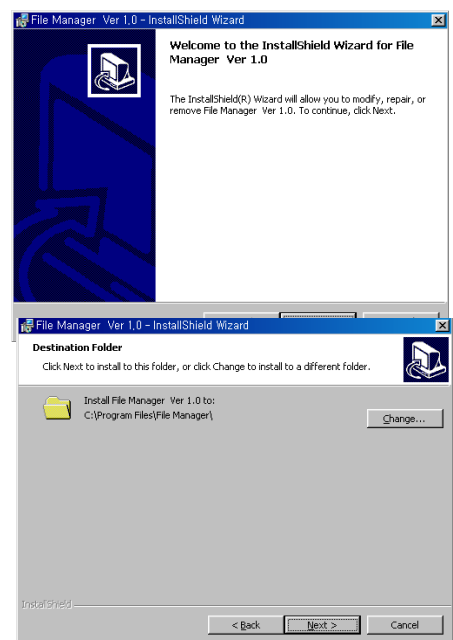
File Manager Ver 1.0 - InstallShield Wizard

Welcome to the InstallShield Wizard for File Manager Ver 1.0

The InstallShield(R) Wizard will allow you to modify, repair, or remove File Manager Ver 1.0. To continue, click Next.

File Manager Ver 1.0 - InstallShield Wizard

Destination Folder

Click Next to install to this folder, or click Change to install to a different folder.

Install File Manager Ver 1.0 to:
C:\Program Files\File Manager\

Change...

InstallShield

< Back

Next >

Cancel